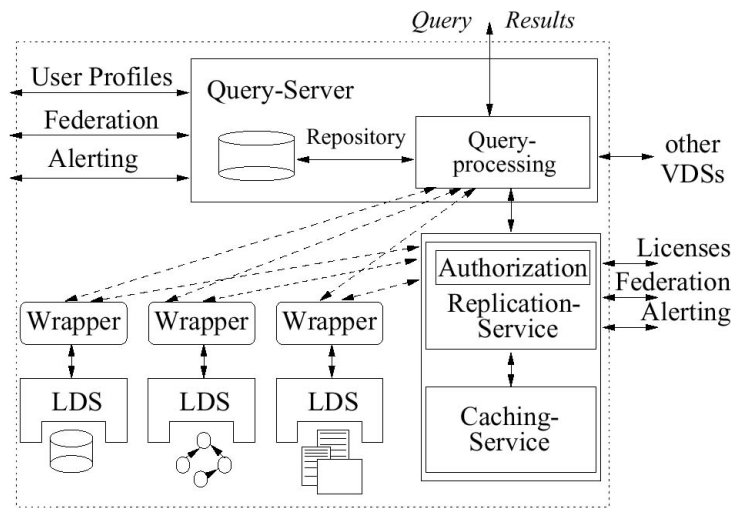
Query Results

User Profiles
Federation
Alerting

Query-Server

Repository

Query-processing

other VDSs

Authorization
Replication-Service

Licenses
Federation
Alerting

Caching-Service

Wrapper
Wrapper
Wrapper

LDS
LDS
LDS